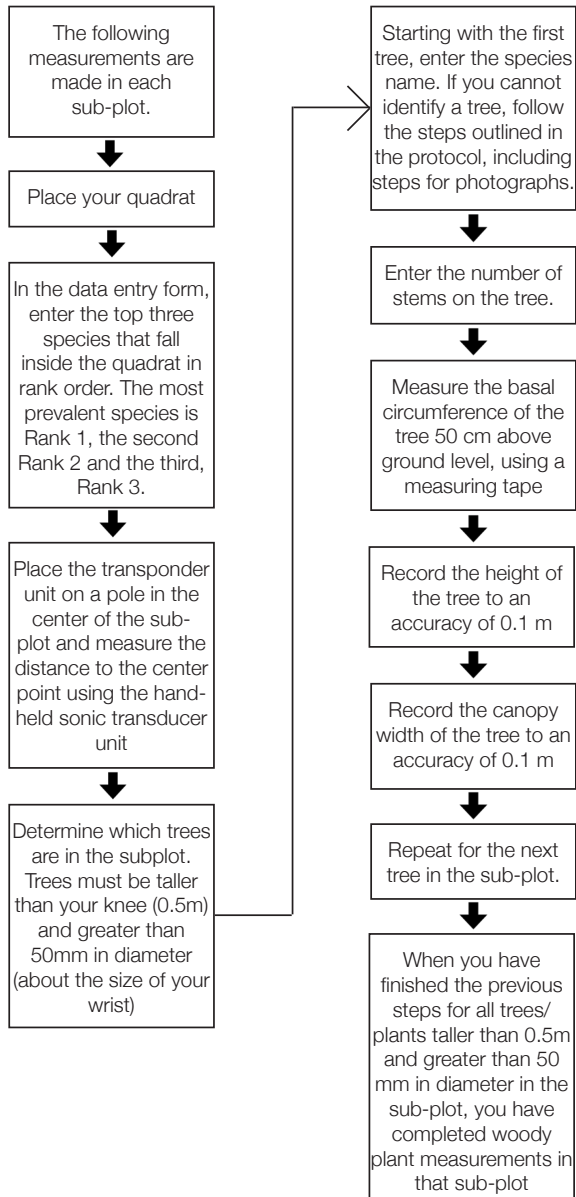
The following measurements are made in each sub-plot.

Place your quadrat

In the data entry form, enter the top three species that fall inside the quadrat in rank order. The most prevalent species is Rank 1, the second Rank 2 and the third, Rank 3.

Place the transponder unit on a pole in the center of the sub-plot and measure the distance to the center point using the hand-held sonic transducer unit

Determine which trees are in the subplot. Trees must be taller than your knee (0.5m) and greater than 50mm in diameter (about the size of your wrist)

Starting with the first tree, enter the species name. If you cannot identify a tree, follow the steps outlined in the protocol, including steps for photographs.

Enter the number of stems on the tree.

Measure the basal circumference of the tree 50 cm above ground level, using a measuring tape

Record the height of the tree to an accuracy of 0.1 m

Record the canopy width of the tree to an accuracy of 0.1 m

Repeat for the next tree in the sub-plot.

When you have finished the previous steps for all trees/ plants taller than 0.5m and greater than 50 mm in diameter in the sub-plot, you have completed woody plant measurements in that sub-plot